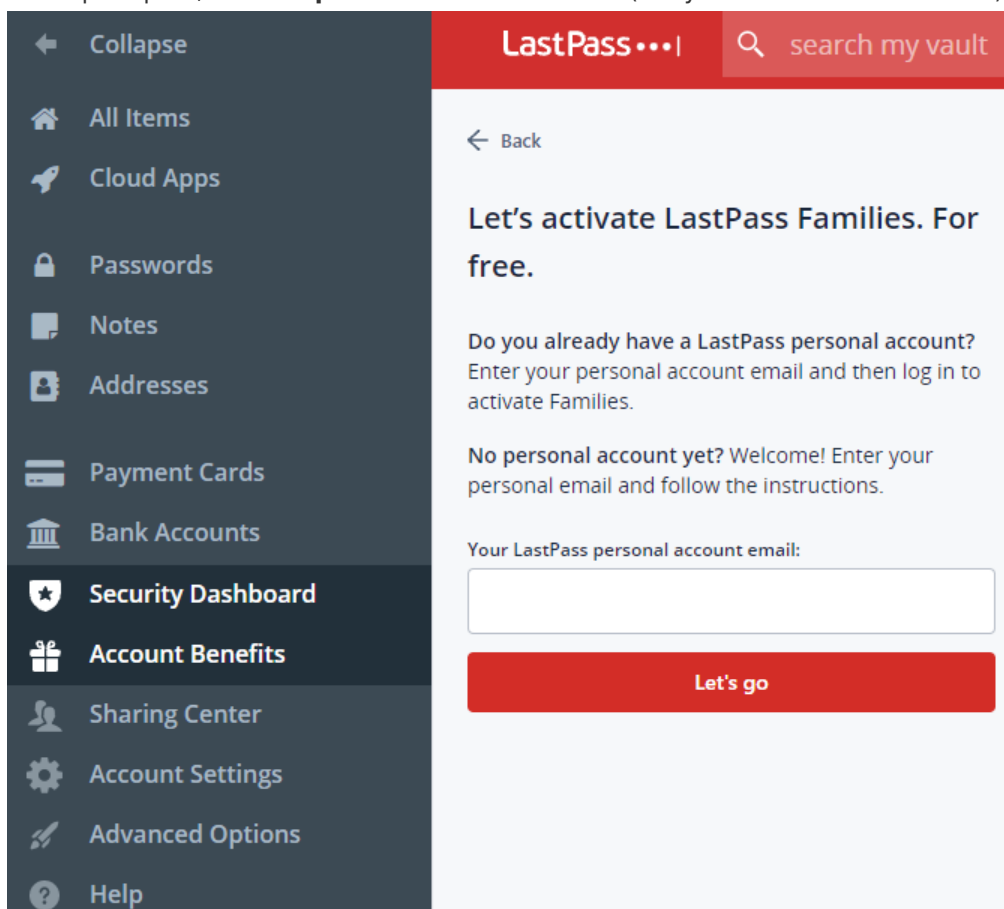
Collapse

All Items

Cloud Apps

Passwords

Notes

Addresses

Payment Cards

Bank Accounts

Security Dashboard

Account Benefits

Sharing Center

Account Settings

Advanced Options

Help

LastPass•••|

search my vault

Back

Let's activate LastPass Families. For free.

Do you already have a LastPass personal account? Enter your personal account email and then log in to activate Families.

No personal account yet? Welcome! Enter your personal email and follow the instructions.

Your LastPass personal account email:

Let's go